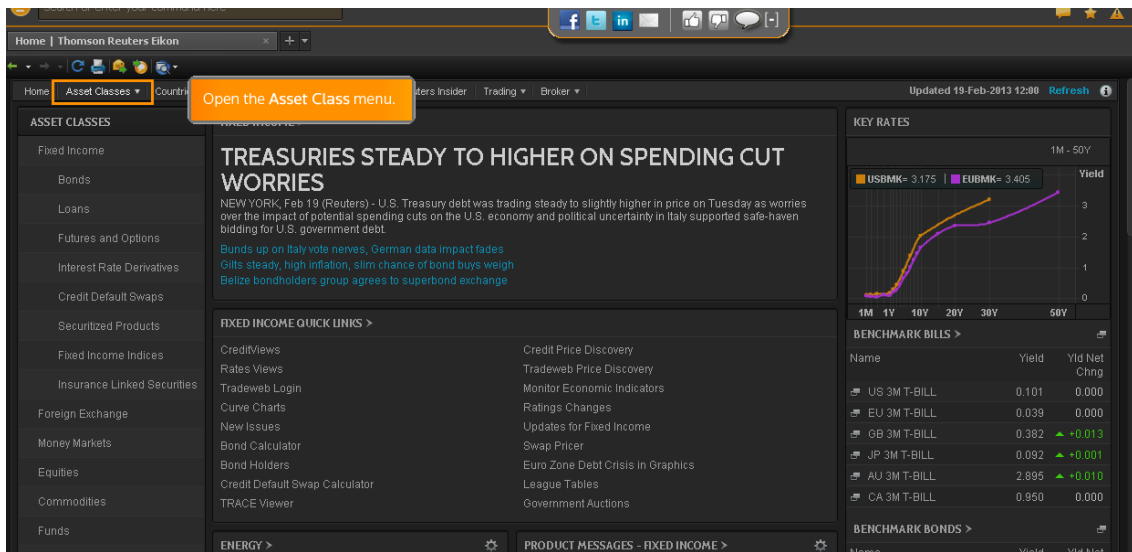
Search or enter your command here

[-]

Home | Thomson Reuters Eikon

Home | Asset Classes ▾ | Countri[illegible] | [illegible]ters Insider | Trading ▾ | Broker ▾

Open the Asset Class menu.

Updated 19-Feb-2013 12:00 Refresh

ASSET CLASSES

Fixed Income

Bonds

Loans

Futures and Options

Interest Rate Derivatives

Credit Default Swaps

Securitized Products

Fixed Income Indices

Insurance Linked Securities

Foreign Exchange

Money Markets

Equities

Commodities

Funds

TREASURIES STEADY TO HIGHER ON SPENDING CUT WORRIES

NEW YORK, Feb 19 (Reuters) - U.S. Treasury debt was trading steady to slightly higher in price on Tuesday as worries over the impact of potential spending cuts on the U.S. economy and political uncertainty in Italy supported safe-haven bidding for U.S. government debt.

Bunds up on Italy vote nerves, German data impact fades

Gilts steady, high inflation, slim chance of bond buys weigh

Belize bondholders group agrees to superbond exchange

FIXED INCOME QUICK LINKS >

CreditViews

Rates Views

Tradeweb Login

Curve Charts

New Issues

Bond Calculator

Bond Holders

Credit Default Swap Calculator

TRACE Viewer

Credit Price Discovery

Tradeweb Price Discovery

Monitor Economic Indicators

Ratings Changes

Updates for Fixed Income

Swap Pricer

Euro Zone Debt Crisis in Graphics

League Tables

Government Auctions

ENERGY >

PRODUCT MESSAGES - FIXED INCOME >

KEY RATES

1M - 50Y

USBMK= 3.175 | EUBMK= 3.405

Yield

3

2

1

0

1M 1Y 10Y 20Y 30Y 50Y

BENCHMARK BILLS >

| Name | Yield | Yld Net Chng |
|---|---|---|
| US 3M T-BILL | 0.101 | 0.000 |
| EU 3M T-BILL | 0.039 | 0.000 |
| GB 3M T-BILL | 0.382 | +0.013 |
| JP 3M T-BILL | 0.092 | +0.001 |
| AU 3M T-BILL | 2.895 | +0.010 |
| CA 3M T-BILL | 0.950 | 0.000 |

BENCHMARK BONDS >